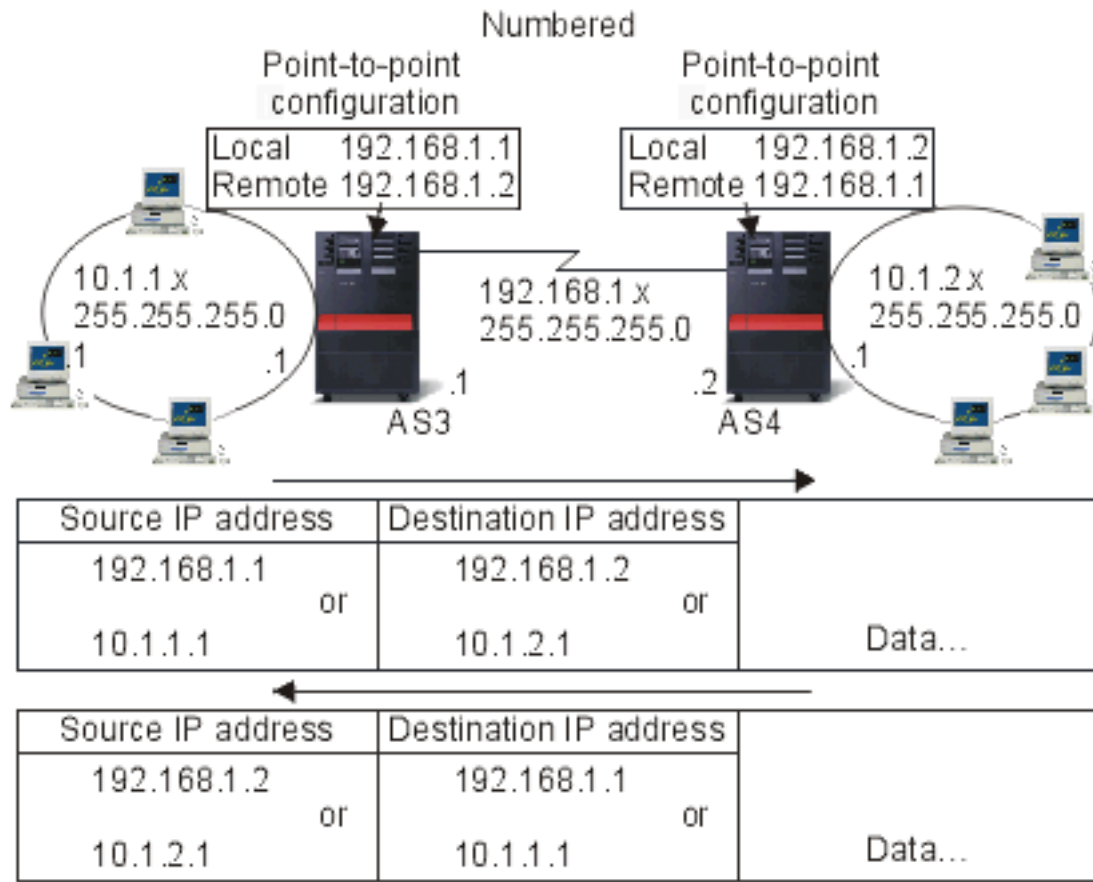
Numbered

Point-to-point configuration

| Local | 192.168.1.1 |
|---|---|
| Remote | 192.168.1.2 |

Point-to-point configuration

| Local | 192.168.1.2 |
|---|---|
| Remote | 192.168.1.1 |

10.1.1.x
255.255.255.0

.1

.1

192.168.1.x
255.255.255.0

.1

AS3

.2

AS4

10.1.2.x
255.255.255.0

.1

| Source IP address | Destination IP address | |
|---|---|---|
| 192.168.1.1 or 10.1.1.1 | 192.168.1.2 or 10.1.2.1 | Data... |

| Source IP address | Destination IP address | |
|---|---|---|
| 192.168.1.2 or 10.1.2.1 | 192.168.1.1 or 10.1.1.1 | Data... |